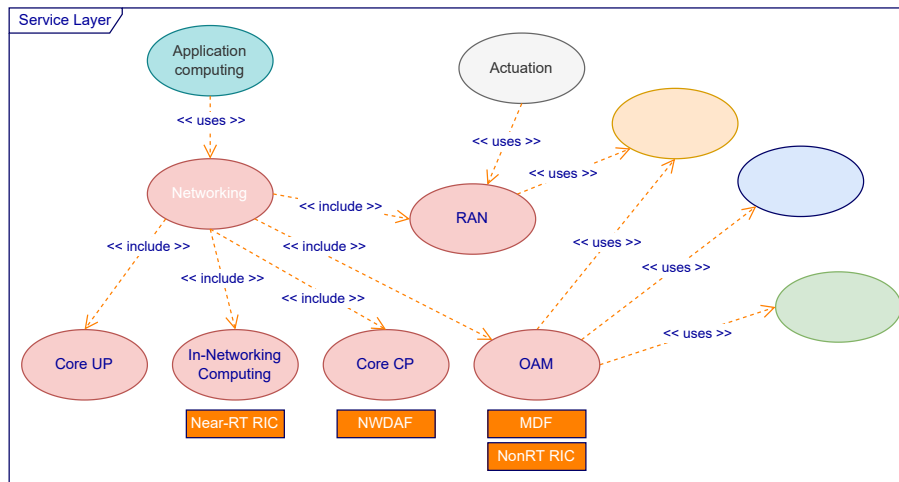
Service Layer

Application computing

Actuation

<< uses >>

<< uses >>

<< uses >>

Networking

<< include >>

RAN

<< include >>

<< include >>

<< uses >>

<< include >>

<< uses >>

<< include >>

<< uses >>

Core UP

In-Networking Computing

Core CP

OAM

Near-RT RIC

NWDAF

MDF

NonRT RIC